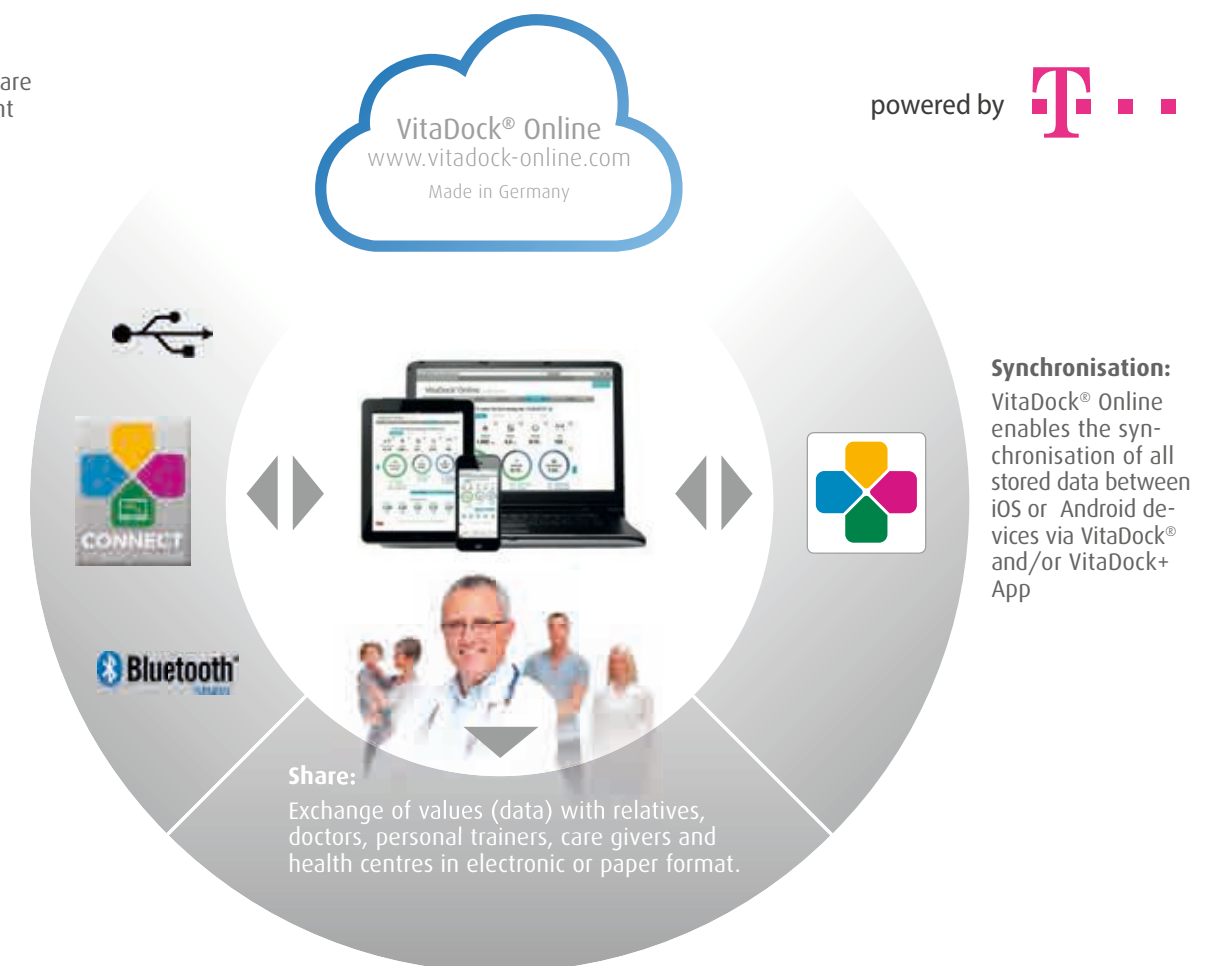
are
nt

VitaDock® Online
www.vitadock-online.com
Made in Germany

powered by T · ·

CONNECT

Bluetooth

Synchronisation:
VitaDock® Online enables the synchronisation of all stored data between iOS or Android devices via VitaDock® and/or VitaDock+ App

VitaDock® Online

Share:
Exchange of values (data) with relatives, doctors, personal trainers, care givers and health centres in electronic or paper format.